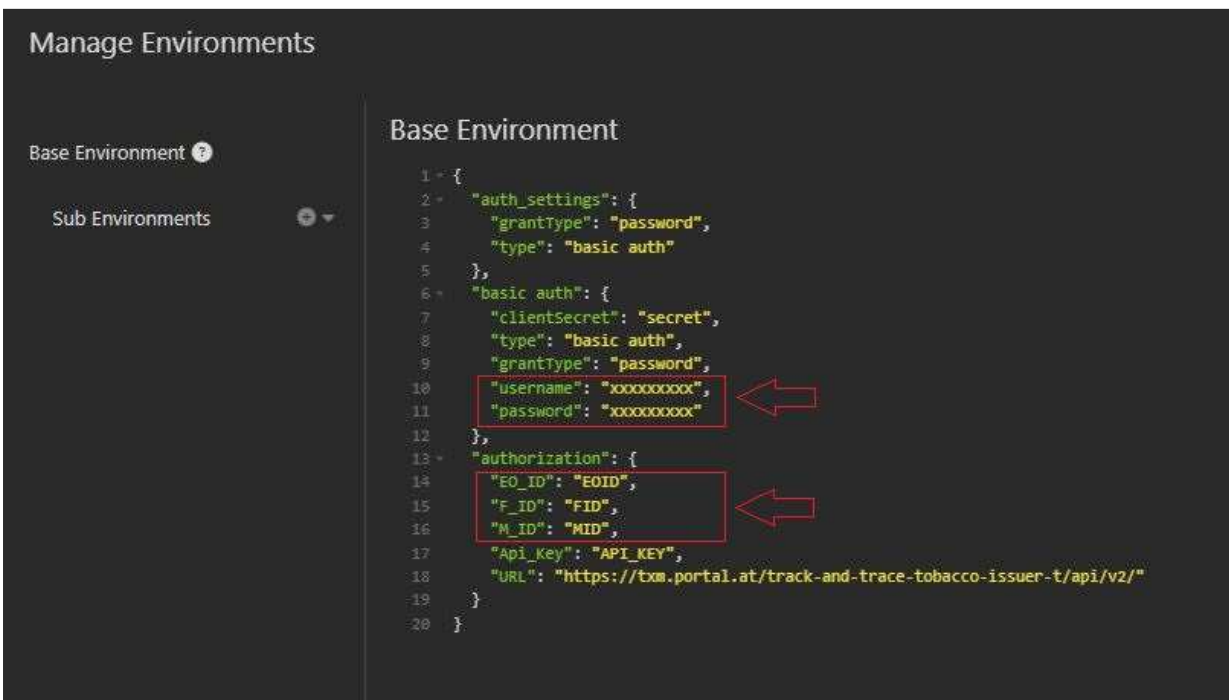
Manage Environments

Base Environment

Sub Environments

Base Environment

1 {
2 "auth_settings": {
3 "grantType": "password",
4 "type": "basic auth"
5 },
6 "basic auth": {
7 "clientSecret": "secret",
8 "type": "basic auth",
9 "grantType": "password",
10 "username": "xxxxxxxxx",
11 "password": "xxxxxxxxx"
12 },
13 "authorization": {
14 "EO_ID": "EOID",
15 "F_ID": "FID",
16 "M_ID": "MID",
17 "Api_Key": "API_KEY",
18 "URL": "https://txm.portal.at/track-and-trace-tobacco-issuer-t/api/v2/"
19 }
20 }